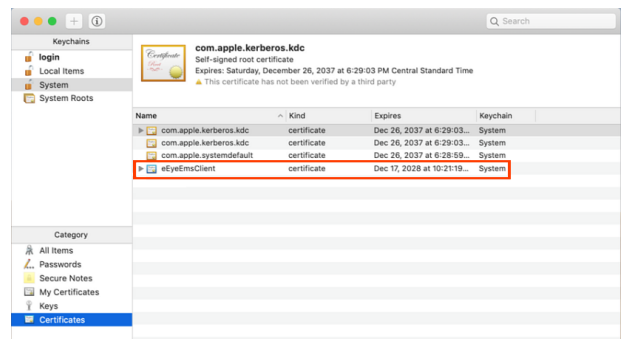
Search

Keychains
login
Local Items
System
System Roots

Certificate

com.apple.kerberos.kdc
Self-signed root certificate
Expires: Saturday, December 26, 2037 at 6:29:03 PM Central Standard Time
This certificate has not been verified by a third party

| Name | Kind | Expires | Keychain |
|---|---|---|---|
| com.apple.kerberos.kdc | certificate | Dec 26, 2037 at 6:29:03... | System |
| com.apple.kerberos.kdc | certificate | Dec 26, 2037 at 6:29:03... | System |
| com.apple.systemdefault | certificate | Dec 26, 2037 at 6:28:59... | System |
| eEyeEmsClient | certificate | Dec 17, 2028 at 10:21:19... | System |

Category
All Items
Passwords
Secure Notes
My Certificates
Keys
Certificates